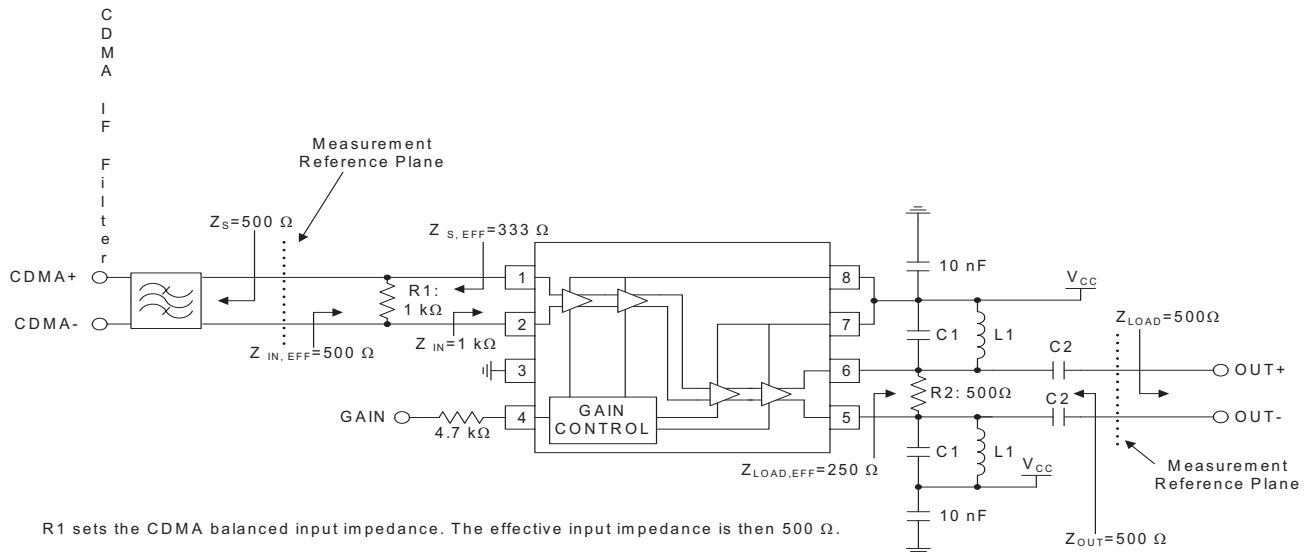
CDMA IF Filter

Measurement Reference Plane

$Z_S$=500 Ω

$Z_{S, EFF}$=333 Ω

CDMA+

CDMA-

R1: 1 kΩ

$Z_{IN, EFF}$=500 Ω

$Z_{IN}$=1 kΩ

1

2

3

4

GAIN

4.7 kΩ

GAIN CONTROL

8

7

6

5

10 nF

$V_{CC}$

C1

L1

C2

$Z_{LOAD}$=500Ω

OUT+

R2: 500Ω

C2

OUT-

C1

L1

$V_{CC}$

$Z_{LOAD,EFF}$=250 Ω

Measurement Reference Plane

10 nF

$Z_{OUT}$=500 Ω

R1 sets the CDMA balanced input impedance. The effective input impedance is then 500 Ω.